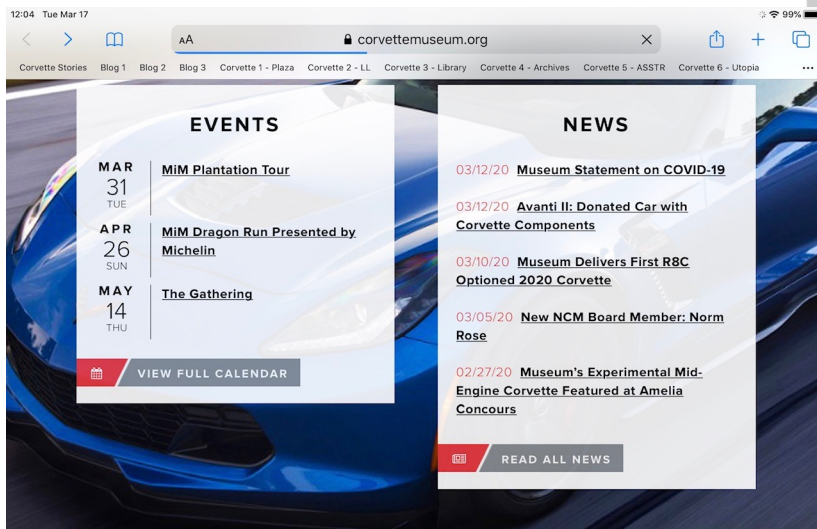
12:04 Tue Mar 17

99%

AA corvettemuseum.org

Corvette Stories Blog 1 Blog 2 Blog 3 Corvette 1 - Plaza Corvette 2 - LL Corvette 3 - Library Corvette 4 - Archives Corvette 5 - ASSTR Corvette 6 - Utopia ...

EVENTS

MAR 31 TUE MiM Plantation Tour

APR 26 SUN MiM Dragon Run Presented by Michelin

MAY 14 THU The Gathering

VIEW FULL CALENDAR

NEWS

03/12/20 Museum Statement on COVID-19

03/12/20 Avanti II: Donated Car with Corvette Components

03/10/20 Museum Delivers First R8C Optioned 2020 Corvette

03/05/20 New NCM Board Member: Norm Rose

02/27/20 Museum's Experimental Mid-Engine Corvette Featured at Amelia Concours

READ ALL NEWS